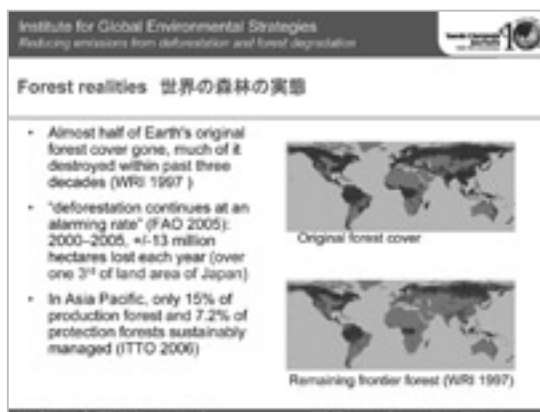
Institute for Global Environmental Strategies
Reducing emissions from deforestation and forest degradation

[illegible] 10

Forest realities 世界の森林の実態

• Almost half of Earth's original forest cover gone, much of it destroyed within past three decades (WRI 1997 )

• "deforestation continues at an alarming rate" (FAO 2005): 2000–2005, +/-13 million hectares lost each year (over one 3$^{rd}$ of land area of Japan)

• In Asia Pacific, only 15% of production forest and 7.2% of protection forests sustainably managed (ITTO 2006)

Original forest cover

Remaining frontier forest (WRI 1997)